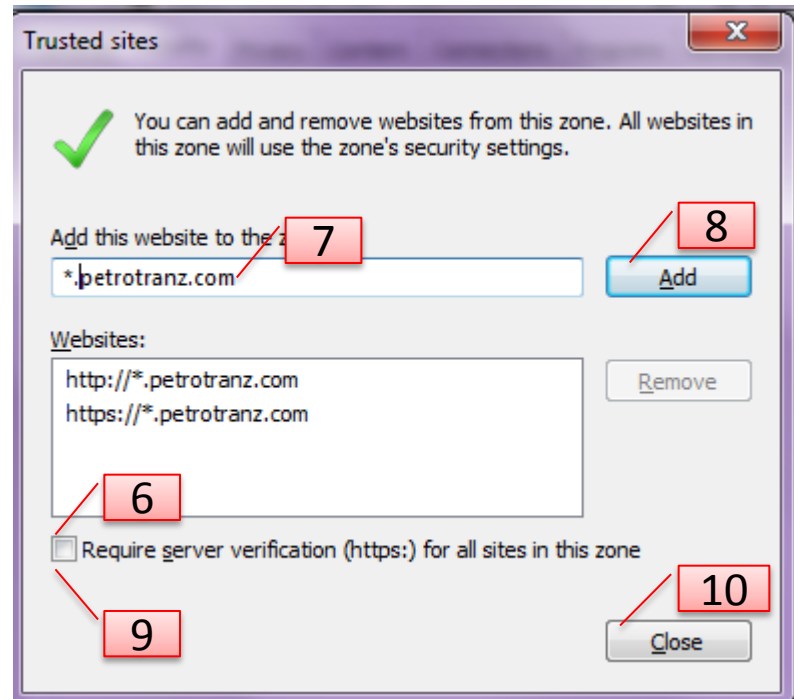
Trusted sites

You can add and remove websites from this zone. All websites in this zone will use the zone's security settings.

Add this website to the z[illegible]

7

*.petrotranz.com

8

Add

Websites:

http://*.petrotranz.com
https://*.petrotranz.com

Remove

6

Require server verification (https:) for all sites in this zone

9

10

Close